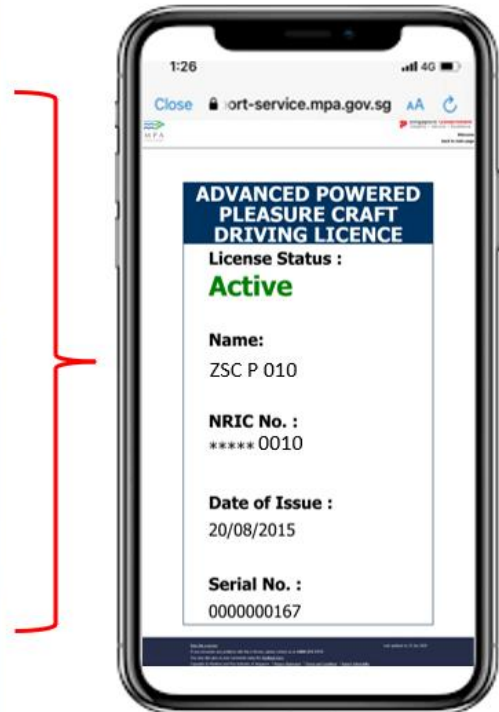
1:26

4G

Close

ort-service.mpa.gov.sg

AA

MPA

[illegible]

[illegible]

ADVANCED POWERED PLEASURE CRAFT DRIVING LICENCE

License Status :

Active

Name:

ZSC P 010

NRIC No. :

*****0010

Date of Issue :

20/08/2015

Serial No. :

0000000167

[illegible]